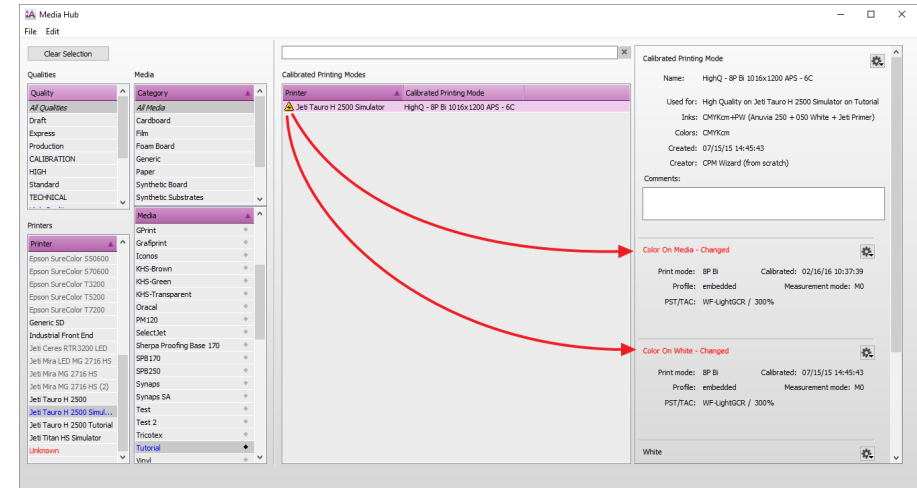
Media Hub

File Edit

Clear Selection

Qualities

| Quality |
|---|
| All Qualities |
| Draft |
| Express |
| Production |
| CALIBRATION |
| HIGH |
| Standard |
| TECHNICAL |

Media

| Category |
|---|
| All Media |
| Cardboard |
| Film |
| Foam Board |
| Generic |
| Paper |
| Synthetic Board |
| Synthetic Substrates |

Printers

| Printer |
|---|
| Epson SureColor S50600 |
| Epson SureColor S70600 |
| Epson SureColor T3200 |
| Epson SureColor T5200 |
| Epson SureColor T7200 |
| Generic SD |
| Industrial Front End |
| Jeti Ceres RTR3200 LED |
| Jeti Mira LED MG 2716 HS |
| Jeti Mira MG 2716 HS |
| Jeti Mira MG 2716 HS (2) |
| Jeti Tauro H 2500 |
| Jeti Tauro H 2500 Simul... |
| Jeti Tauro H 2500 Tutorial |
| Jeti Titan HS Simulator |
| Unknown |

| Media |
|---|
| GPrint |
| Grafiprint |
| Iconos |
| KHS-Brown |
| KHS-Green |
| KHS-Transparent |
| Oracal |
| PM120 |
| SelectJet |
| Sherpa Proofing Base 170 |
| SPB170 |
| SPB250 |
| Synaps |
| Synaps SA |
| Test |
| Test 2 |
| Tricotex |
| Tutorial |
| Vinyl |

Calibrated Printing Modes

| Printer | Calibrated Printing Mode |
|---|---|
| Jeti Tauro H 2500 Simulator | HighQ - 8P Bi 1016x1200 APS - 6C |

Calibrated Printing Mode

Name: HighQ - 8P Bi 1016x1200 APS - 6C

Used for: High Quality on Jeti Tauro H 2500 Simulator on Tutorial
Inks: CMYKcm+PW (Anuvia 250 + 050 White + Jeti Primer)
Colors: CMYKcm
Created: 07/15/15 14:45:43
Creator: CPM Wizard (from scratch)

Comments:

Color On Media - Changed

Print mode: 8P Bi Calibrated: 02/16/16 10:37:39
Profile: embedded Measurement mode: M0
PST/TAC: WF-LightGCR / 300%

Color On White - Changed

Print mode: 8P Bi Calibrated: 07/15/15 14:45:43
Profile: embedded Measurement mode: M0
PST/TAC: WF-LightGCR / 300%

White